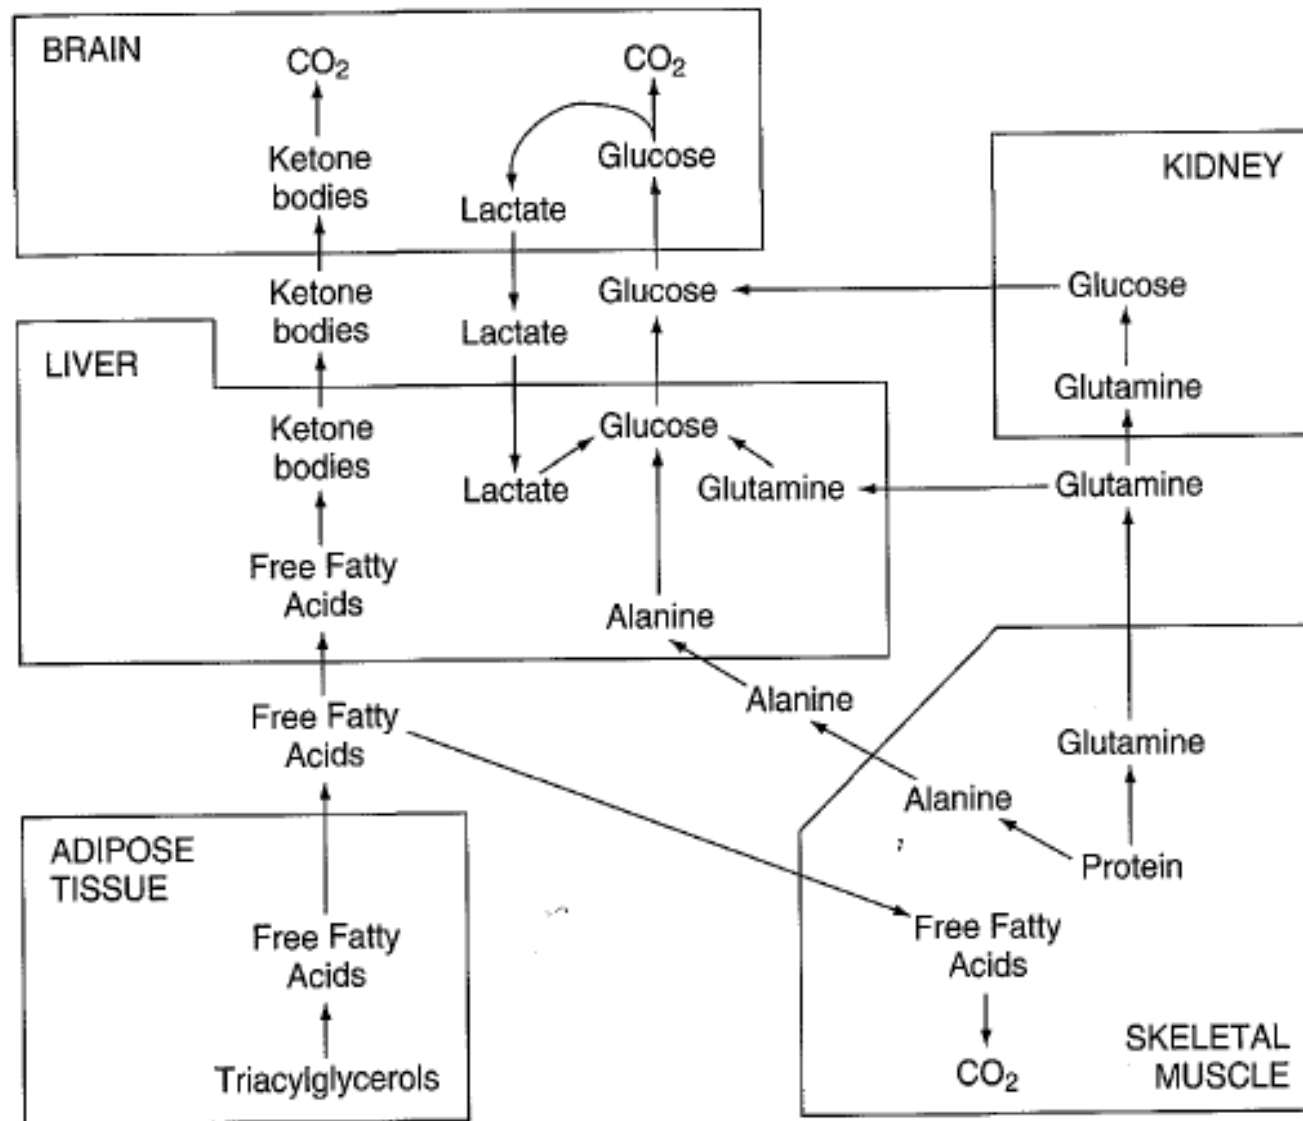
BRAIN

$CO_2$

Ketone bodies

$CO_2$

Glucose

Lactate

KIDNEY

Ketone bodies

Lactate

Glucose

Glucose

Glutamine

LIVER

Ketone bodies

Lactate

Glucose

Glutamine

Glutamine

Free Fatty Acids

Alanine

Free Fatty Acids

Alanine

Glutamine

Alanine

Protein

ADIPOSE TISSUE

Free Fatty Acids

Triacylglycerols

Free Fatty Acids

$CO_2$

SKELETAL MUSCLE